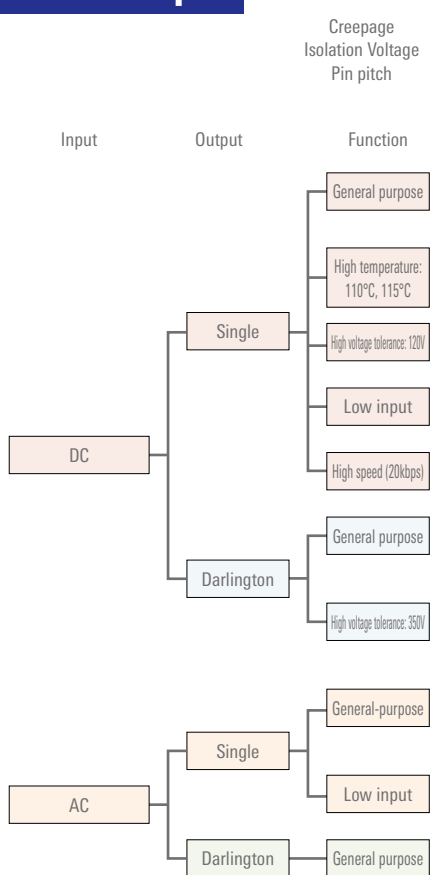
Creepage
Isolation Voltage
Pin pitch

Input

Output

Function

General purpose

High temperature: 110°C, 115°C

Single

High voltage tolerance: 120V

Low input

DC

High speed (20kbps)

General purpose

Darlington

High voltage tolerance: 350V

General-purpose

Single

Low input

AC

Darlington

General purpose